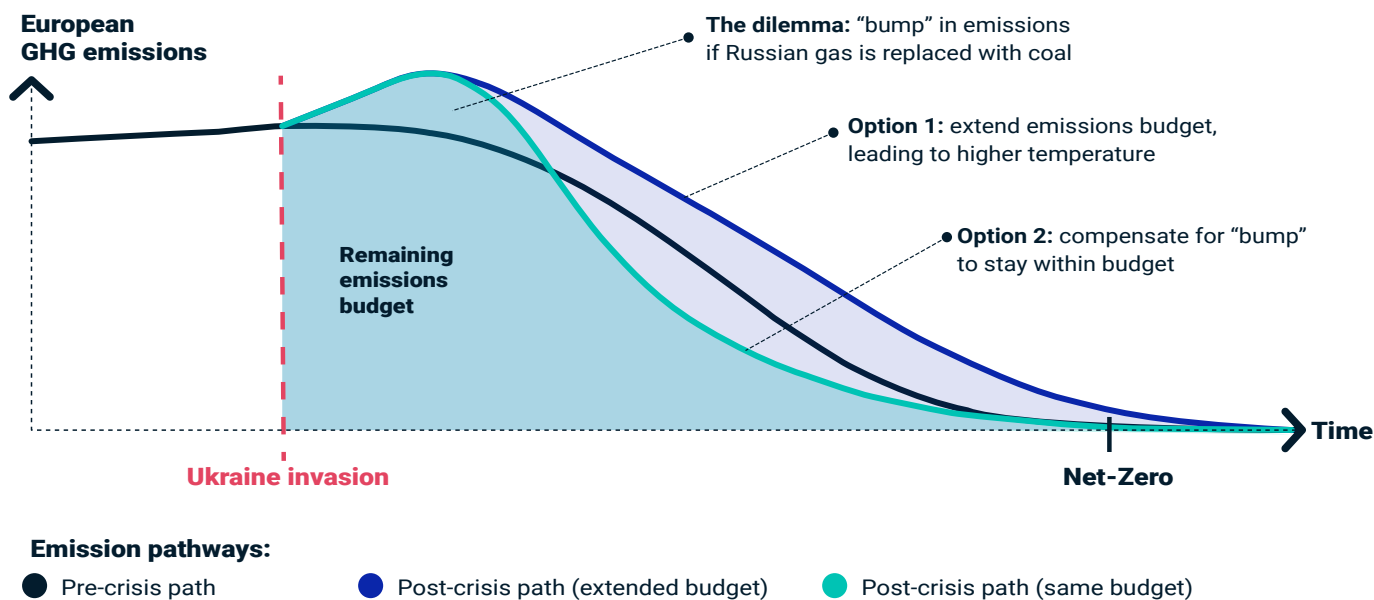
European GHG emissions

The dilemma: “bump” in emissions if Russian gas is replaced with coal

Option 1: extend emissions budget, leading to higher temperature

Option 2: compensate for “bump” to stay within budget

Remaining emissions budget

Time

Ukraine invasion

Net-Zero

Emission pathways:

Pre-crisis path

Post-crisis path (extended budget)

Post-crisis path (same budget)